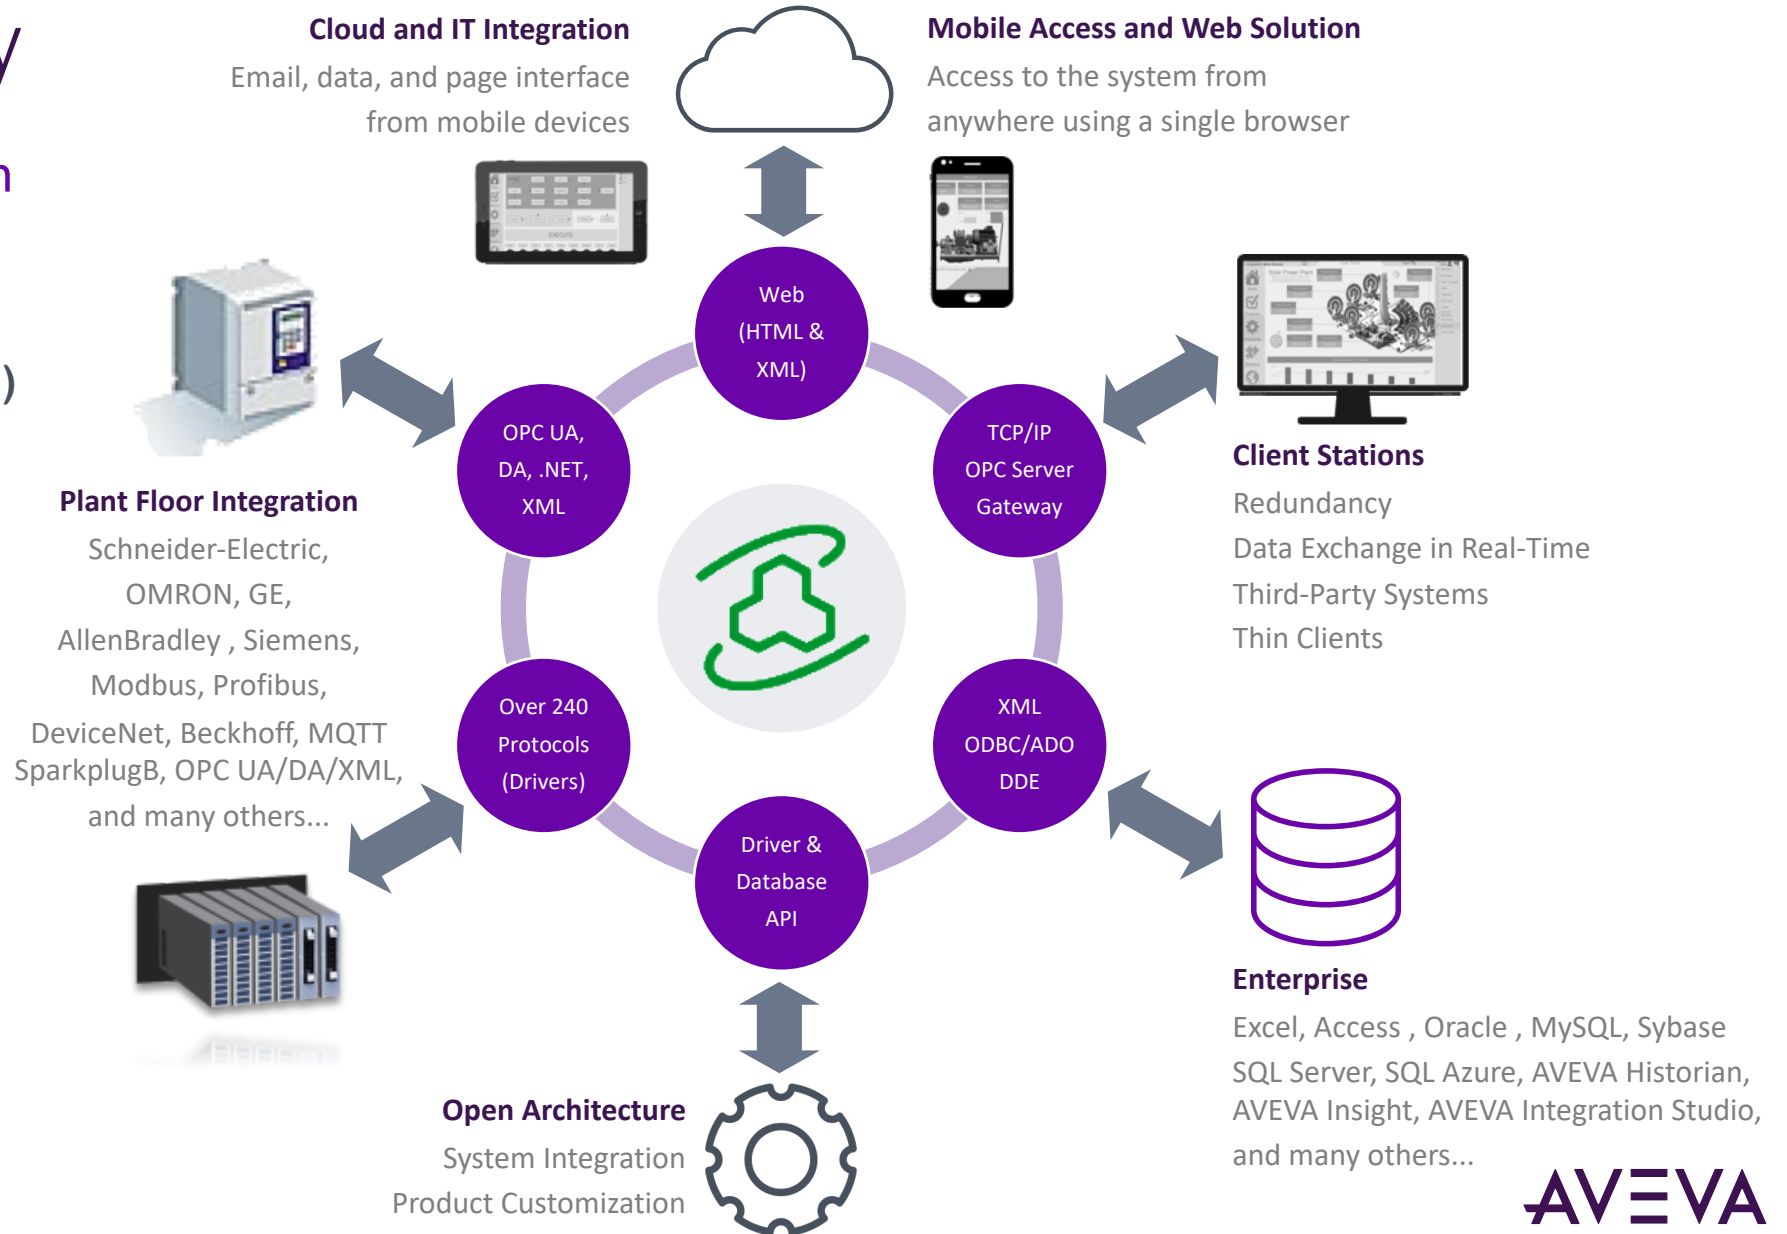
Cloud and IT Integration
Email, data, and page interface from mobile devices

Mobile Access and Web Solution
Access to the system from anywhere using a single browser

Web (HTML & XML)

OPC UA, DA, .NET, XML

TCP/IP OPC Server Gateway

Over 240 Protocols (Drivers)

XML ODBC/ADO DDE

Driver & Database API

Plant Floor Integration
Schneider-Electric, OMRON, GE, AllenBradley , Siemens, Modbus, Profibus, DeviceNet, Beckhoff, MQTT SparkplugB, OPC UA/DA/XML, and many others...

Client Stations
Redundancy
Data Exchange in Real-Time
Third-Party Systems
Thin Clients

Enterprise
Excel, Access , Oracle , MySQL, Sybase SQL Server, SQL Azure, AVEVA Historian, AVEVA Insight, AVEVA Integration Studio, and many others...

Open Architecture
System Integration
Product Customization

AVEVA